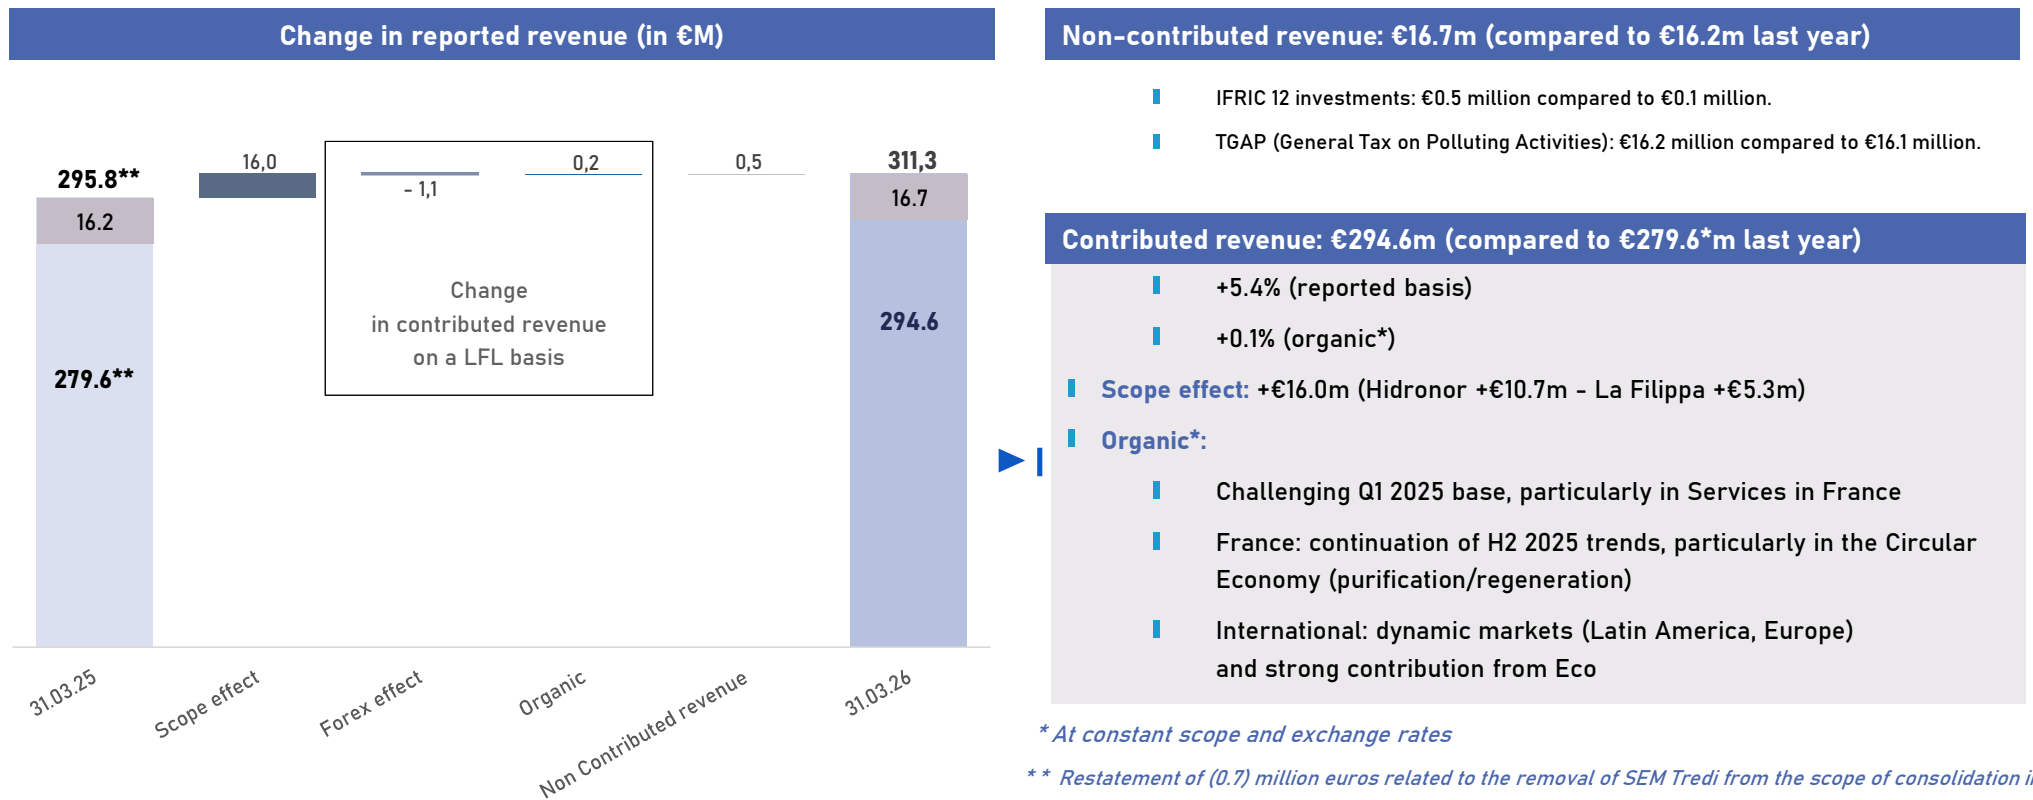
Change in reported revenue (in €M)

295.8**
16.2
279.6**
16,0
- 1,1
0,2
0,5
311,3
16.7
294.6

Change in contributed revenue on a LFL basis

31.03.25
Scope effect
Forex effect
Organic
Non Contributed revenue
31.03.26

Non-contributed revenue: €16.7m (compared to €16.2m last year)

IFRIC 12 investments: €0.5 million compared to €0.1 million.

TGAP (General Tax on Polluting Activities): €16.2 million compared to €16.1 million.

Contributed revenue: €294.6m (compared to €279.6*m last year)

+5.4% (reported basis)

+0.1% (organic*)

Scope effect: +€16.0m (Hidronor +€10.7m - La Filippa +€5.3m)

Organic*:

Challenging Q1 2025 base, particularly in Services in France

France: continuation of H2 2025 trends, particularly in the Circular Economy (purification/regeneration)

International: dynamic markets (Latin America, Europe) and strong contribution from Eco

* At constant scope and exchange rates

* * Restatement of (0.7) million euros related to the removal of SEM Tredi from the scope of consolidation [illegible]